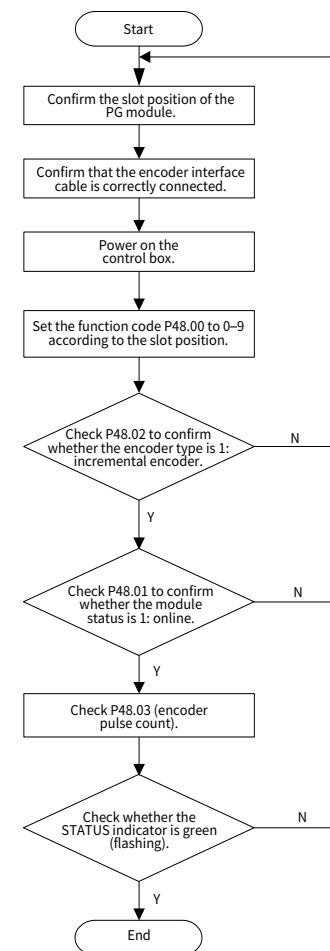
Start

Confirm the slot position of the PG module.

Confirm that the encoder interface cable is correctly connected.

Power on the control box.

Set the function code P48.00 to 0–9 according to the slot position.

Check P48.02 to confirm whether the encoder type is 1: incremental encoder.

N

Y

Check P48.01 to confirm whether the module status is 1: online.

N

Y

Check P48.03 (encoder pulse count).

Check whether the STATUS indicator is green (flashing).

N

Y

End